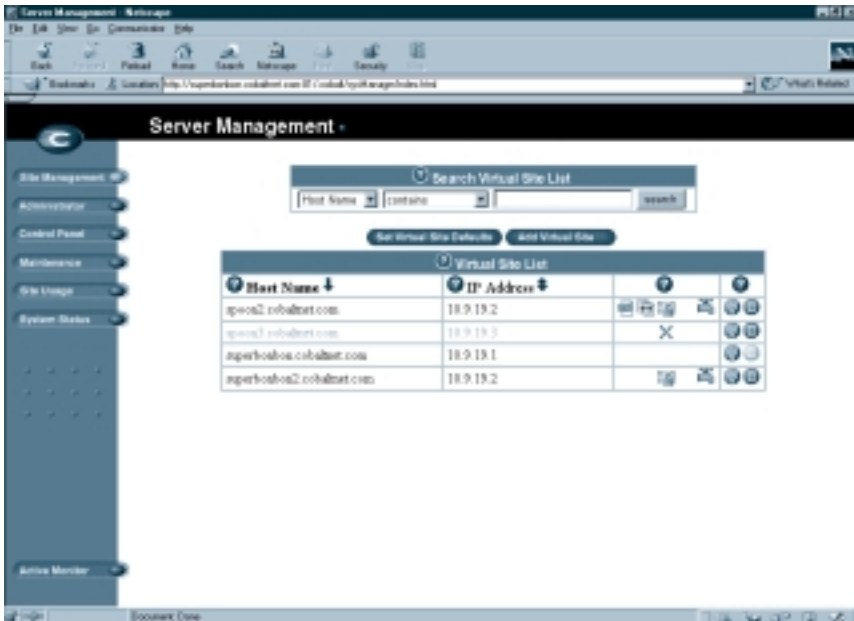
Server Management - Netscape

File Edit View Go Communicator Help

Back Forward Reload Home Search Netscape Print Security Stop

Bookmarks Location: http://superbonbon.cobaltnet.com:81/cobalt/sysManage/index.html

What's Related

Server Management

Site Management

Administrator

Control Panel

Maintenance

Site Usage

System Status

Active Monitor

Search Virtual Site List

Host Name | contains | search

Set Virtual Site Defaults | Add Virtual Site

Virtual Site List

| Host Name | IP Address | | |
|---|---|---|---|
| spoon2.cobaltnet.com | 10.9.19.2 | | |
| spoon3.cobaltnet.com | 10.9.19.3 | | |
| superbonbon.cobaltnet.com | 10.9.19.1 | | |
| superbonbon2.cobaltnet.com | 10.9.19.2 | | |

Document: Done